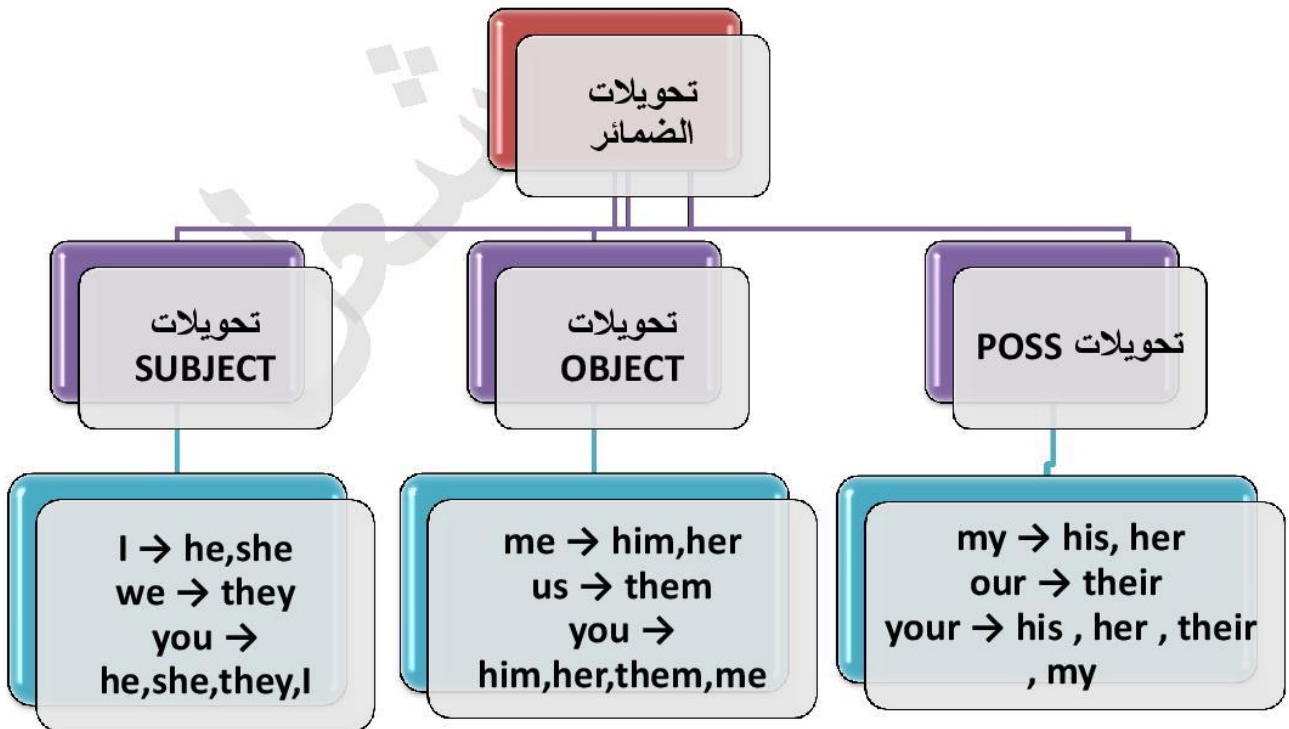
تحويلات الضمائر

تحويلات SUBJECT

I → he,she
we → they
you → he,she,they,I

تحويلات OBJECT

me → him,her
us → them
you → him,her,them,me

تحويلات POSS

my → his, her
our → their
your → his , her , their , my